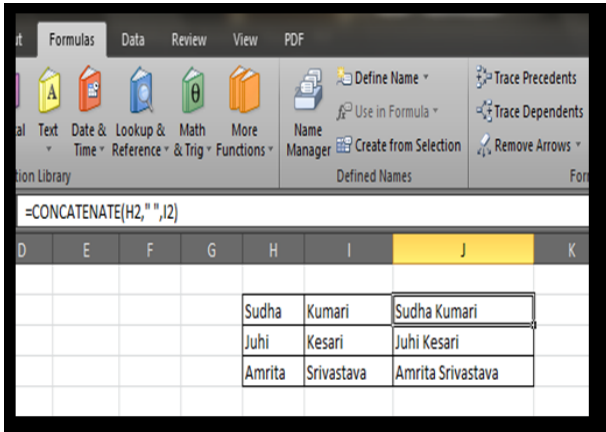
ut Formulas Data Review View PDF

al Text Date & Time Lookup & Reference Math & Trig More Functions

ction Library

Name Manager Define Name Use in Formula Create from Selection

Defined Names

Trace Precedents Trace Dependents Remove Arrows

For

=CONCATENATE(H2," ",I2)

| D | E | F | G | H | I | J | K |
|---|---|---|---|---|---|---|---|
| | | | | Sudha | Kumari | Sudha Kumari | |
| | | | | Juhi | Kesari | Juhi Kesari | |
| | | | | Amrita | Srivastava | Amrita Srivastava | |